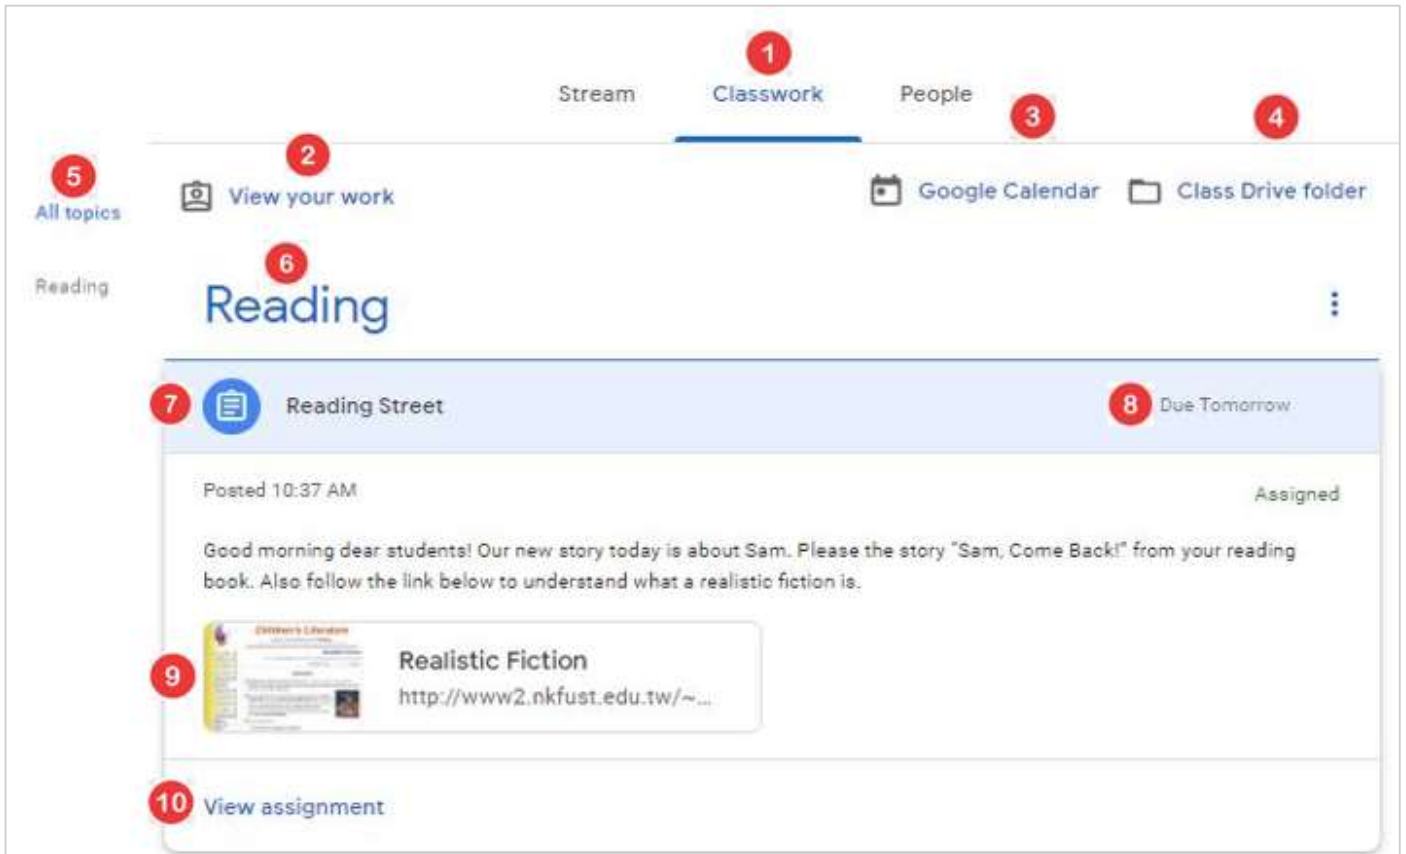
1

Stream Classwork People

3 4

5

All topics

Reading

2

View your work

Google Calendar Class Drive folder

6

Reading

⋮

7 Reading Street 8 Due Tomorrow

Posted 10:37 AM Assigned

Good morning dear students! Our new story today is about Sam. Please the story "Sam, Come Back!" from your reading book. Also follow the link below to understand what a realistic fiction is.

9 Children's Literature

Realistic Fiction
http://www2.nkfust.edu.tw/~...

10 View assignment